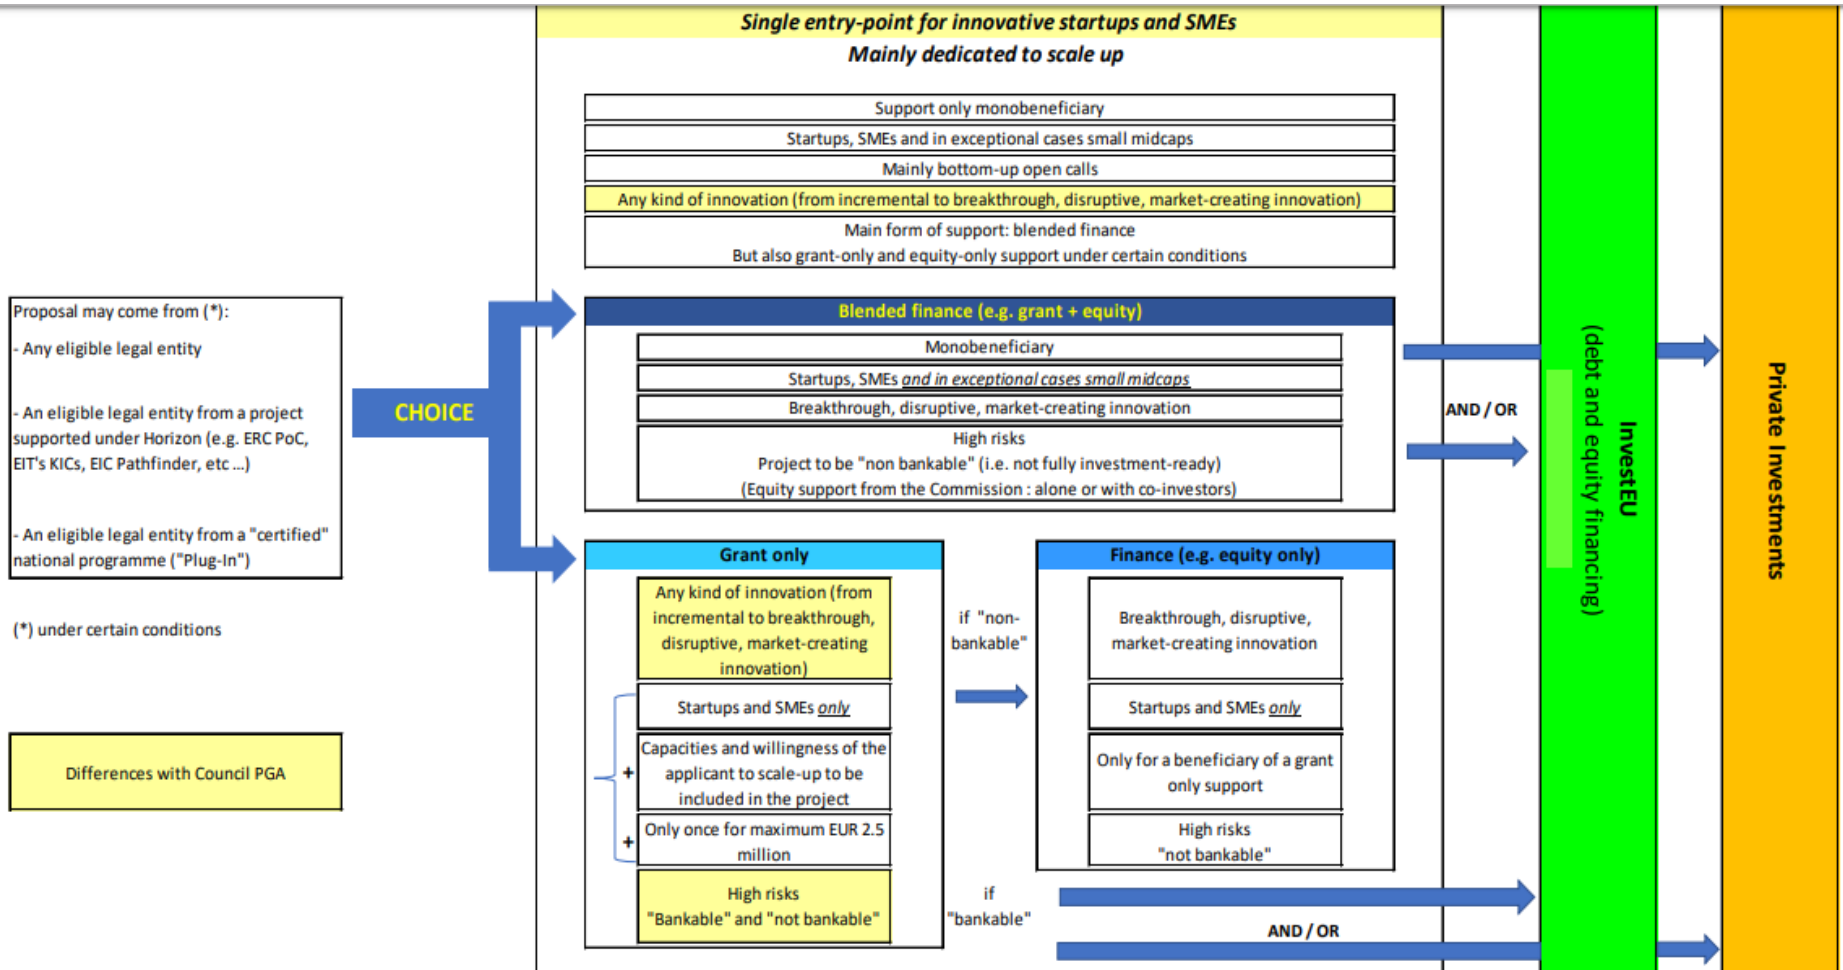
Single entry-point for innovative startups and SMEs
Mainly dedicated to scale up

Support only monobeneficiary

Startups, SMEs and in exceptional cases small midcaps

Mainly bottom-up open calls

Any kind of innovation (from incremental to breakthrough, disruptive, market-creating innovation)

Main form of support: blended finance
But also grant-only and equity-only support under certain conditions

Proposal may come from (*):

- Any eligible legal entity

- An eligible legal entity from a project supported under Horizon (e.g. ERC PoC, EIT's KICs, EIC Pathfinder, etc ...)

- An eligible legal entity from a "certified" national programme ("Plug-In")

(*) under certain conditions

Differences with Council PGA

CHOICE

Blended finance (e.g. grant + equity)

Monobeneficiary

Startups, SMEs and in exceptional cases small midcaps

Breakthrough, disruptive, market-creating innovation

High risks
Project to be "non bankable" (i.e. not fully investment-ready)
(Equity support from the Commission : alone or with co-investors)

AND / OR

Grant only

Any kind of innovation (from incremental to breakthrough, disruptive, market-creating innovation)

Startups and SMEs only

+ Capacities and willingness of the applicant to scale-up to be included in the project

+ Only once for maximum EUR 2.5 million

High risks
"Bankable" and "not bankable"

if "non-bankable"

if "bankable"

Finance (e.g. equity only)

Breakthrough, disruptive, market-creating innovation

Startups and SMEs only

Only for a beneficiary of a grant only support

High risks
"not bankable"

AND / OR

InvestEU
(debt and equity financing)

Private Investments